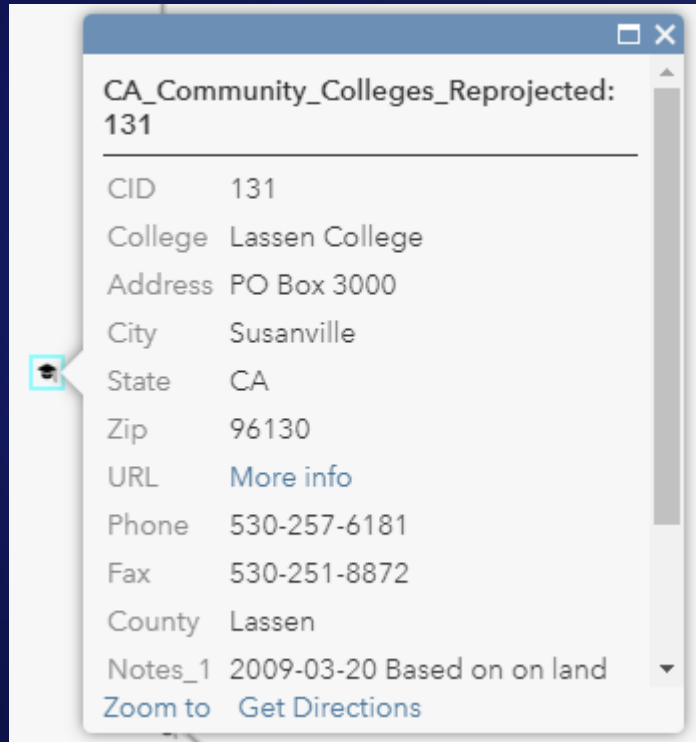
CA_Community_Colleges_Reprojected: 131

| | |
|---|---|
| CID | 131 |
| College | Lassen College |
| Address | PO Box 3000 |
| City | Susanville |
| State | CA |
| Zip | 96130 |
| URL | More info |
| Phone | 530-257-6181 |
| Fax | 530-251-8872 |
| County | Lassen |
| Notes_1 | 2009-03-20 Based on on land |

Zoom to Get Directions